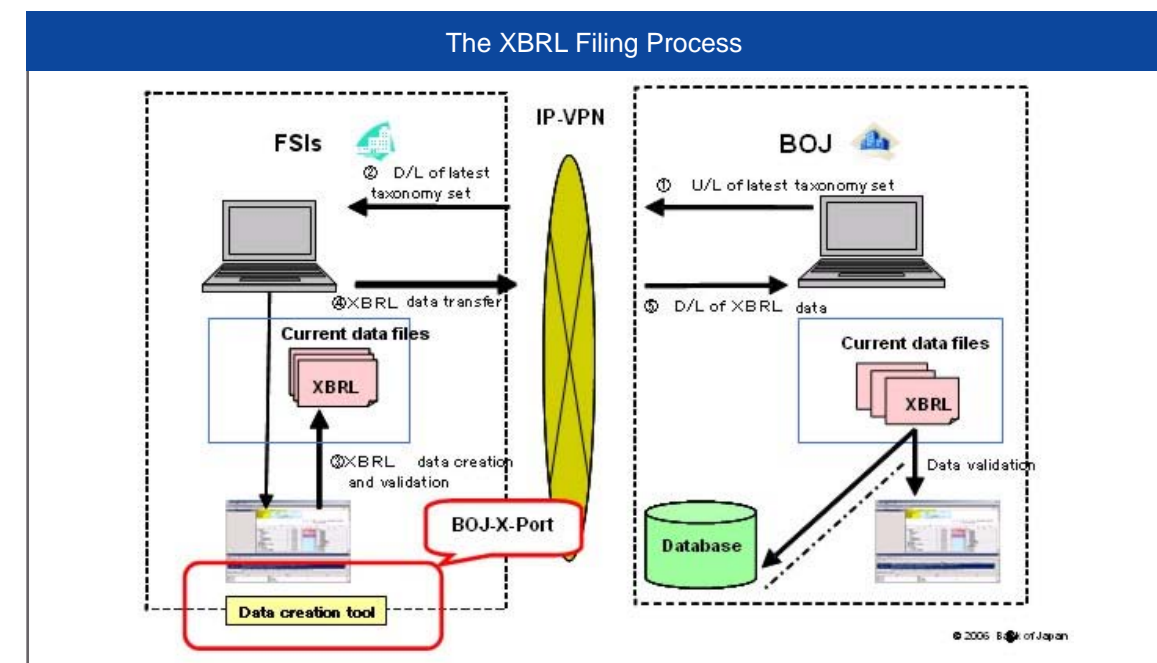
The XBRL Filing Process

FSIs

IP-VPN

BOJ

② D/L of latest taxonomy set

① U/L of latest taxonomy set

④XBRL data transfer

⑤ D/L of XBRL data

Current data files

XBRL

Current data files

XBRL

③XBRL data creation and validation

Data validation

BOJ-X-Port

Database

Data creation tool

© 2006 Bank of Japan